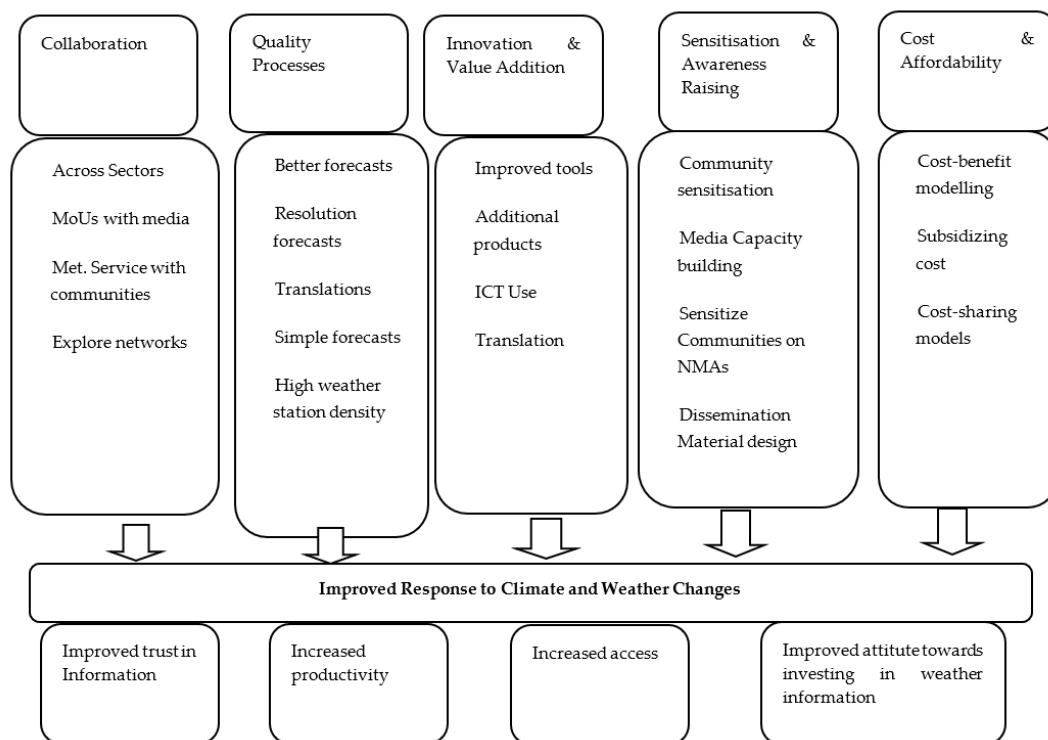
Collaboration

Across Sectors

MoUs with media

Met. Service with communities

Explore networks

Quality Processes

Better forecasts

Resolution forecasts

Translations

Simple forecasts

High weather station density

Innovation & Value Addition

Improved tools

Additional products

ICT Use

Translation

Sensitisation & Awareness Raising

Community sensitisation

Media Capacity building

Sensitize Communities on NMAs

Dissemination Material design

Cost & Affordability

Cost-benefit modelling

Subsidizing cost

Cost-sharing models

Improved Response to Climate and Weather Changes

Improved trust in Information

Increased productivity

Increased access

Improved attitute towards investing in weather information